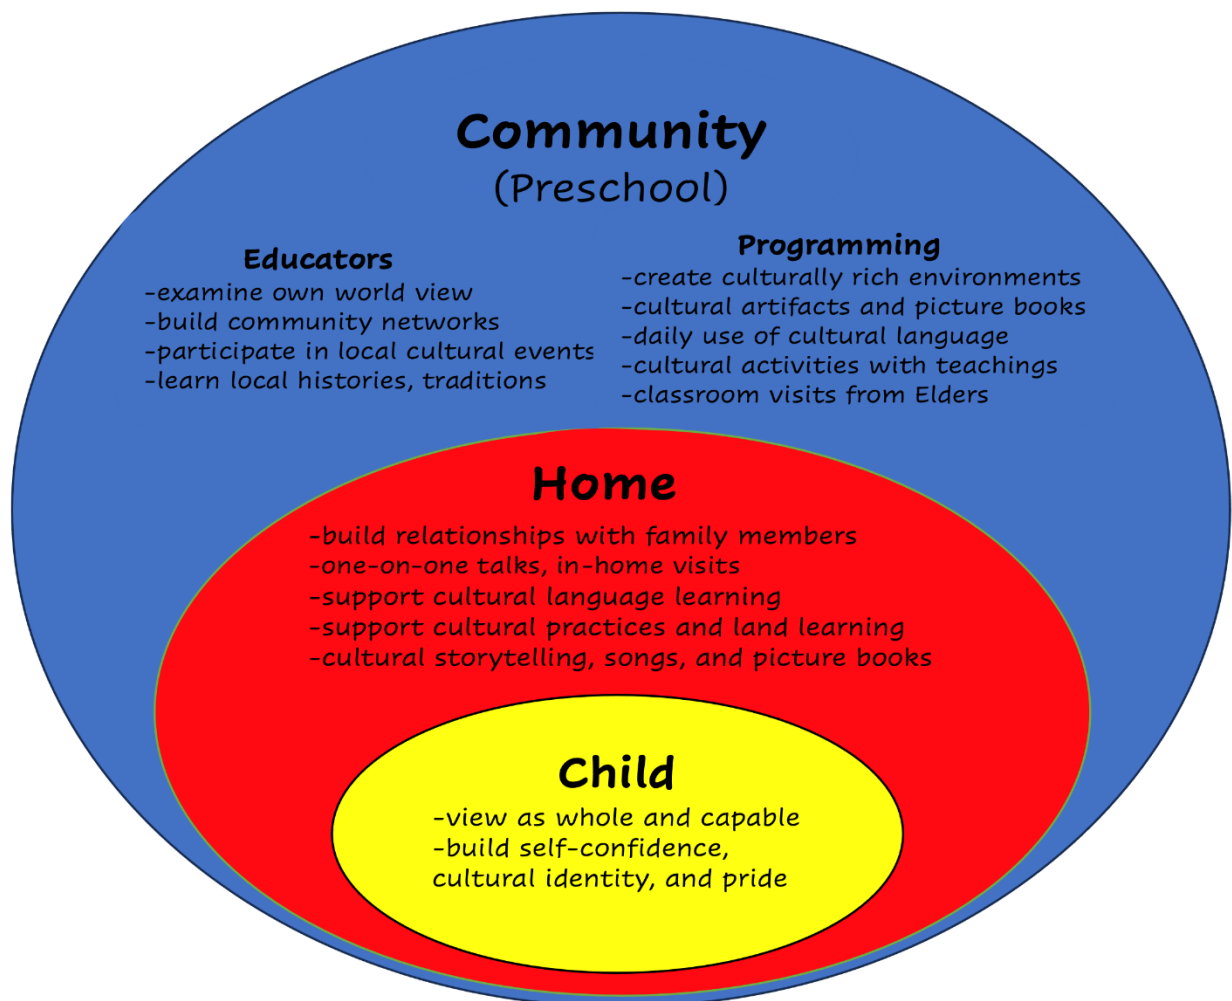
Community
(Preschool)

Educators
-examine own world view
-build community networks
-participate in local cultural events
-learn local histories, traditions

Programming
-create culturally rich environments
-cultural artifacts and picture books
-daily use of cultural language
-cultural activities with teachings
-classroom visits from Elders

Home
-build relationships with family members
-one-on-one talks, in-home visits
-support cultural language learning
-support cultural practices and land learning
-cultural storytelling, songs, and picture books

Child
-view as whole and capable
-build self-confidence, cultural identity, and pride